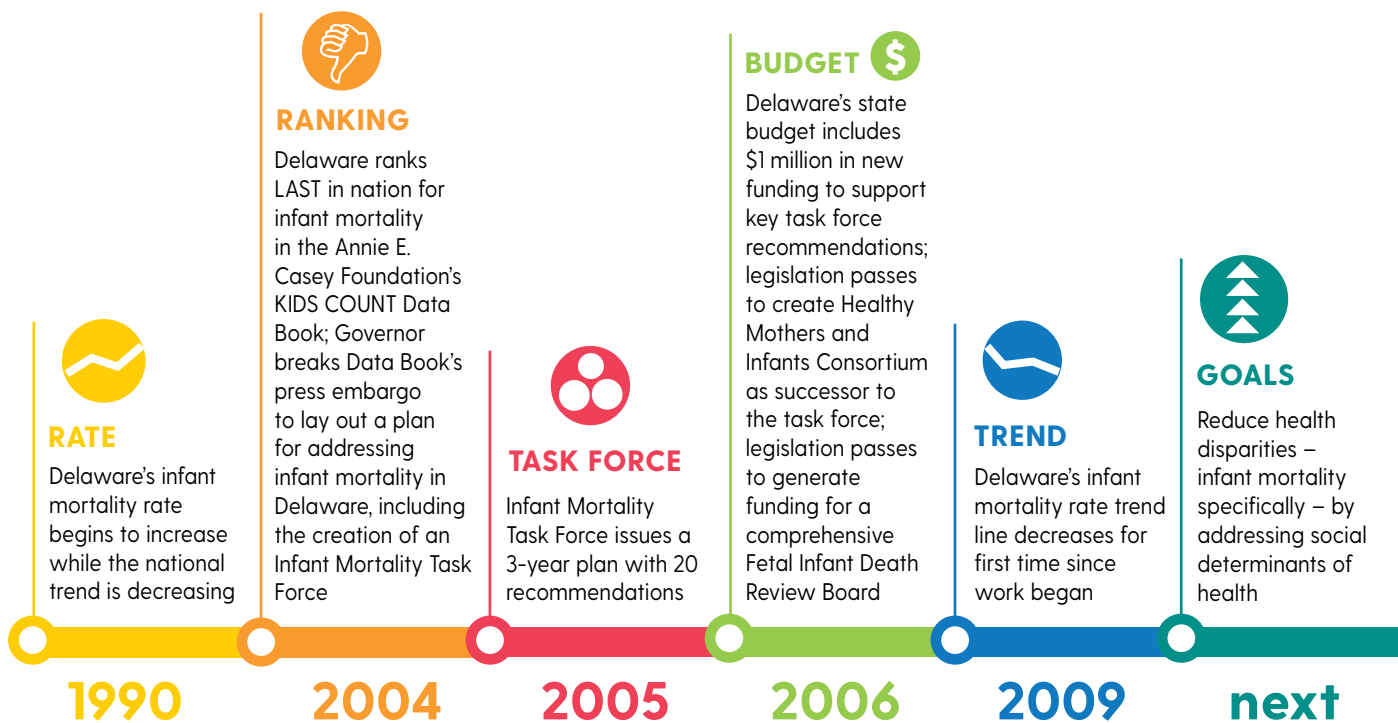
RATE
Delaware's infant mortality rate begins to increase while the national trend is decreasing

RANKING
Delaware ranks LAST in nation for infant mortality in the Annie E. Casey Foundation's KIDS COUNT Data Book; Governor breaks Data Book's press embargo to lay out a plan for addressing infant mortality in Delaware, including the creation of an Infant Mortality Task Force

TASK FORCE
Infant Mortality Task Force issues a 3-year plan with 20 recommendations

BUDGET
Delaware's state budget includes $1 million in new funding to support key task force recommendations; legislation passes to create Healthy Mothers and Infants Consortium as successor to the task force; legislation passes to generate funding for a comprehensive Fetal Infant Death Review Board

TREND
Delaware's infant mortality rate trend line decreases for first time since work began

GOALS
Reduce health disparities – infant mortality specifically – by addressing social determinants of health

1990 2004 2005 2006 2009 next